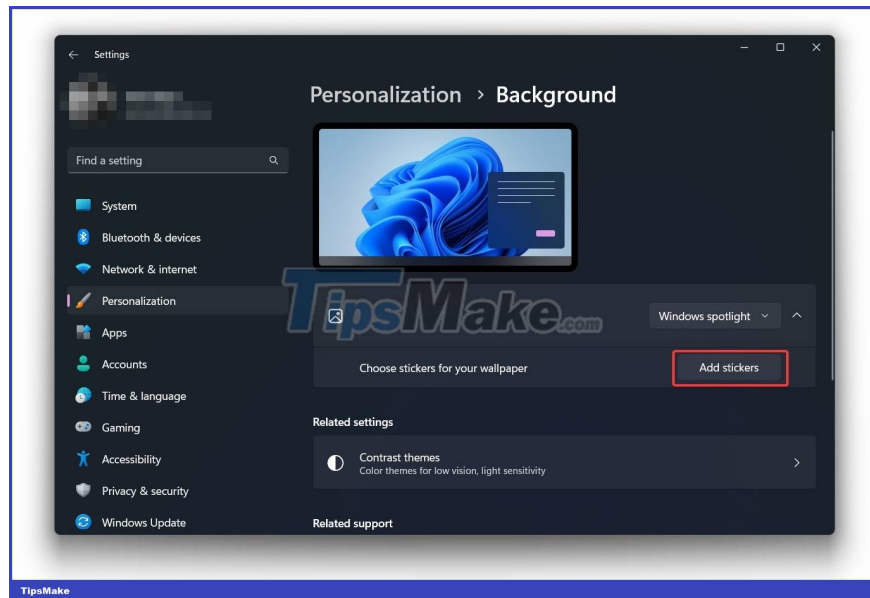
Settings

Find a setting

System
Bluetooth & devices
Network & internet
Personalization
Apps
Accounts
Time & language
Gaming
Accessibility
Privacy & security
Windows Update

Personalization > Background

TipsMake.com

Windows spotlight

Choose stickers for your wallpaper
Add stickers

Related settings

Contrast themes
Color themes for low vision, light sensitivity

Related support

TipsMake